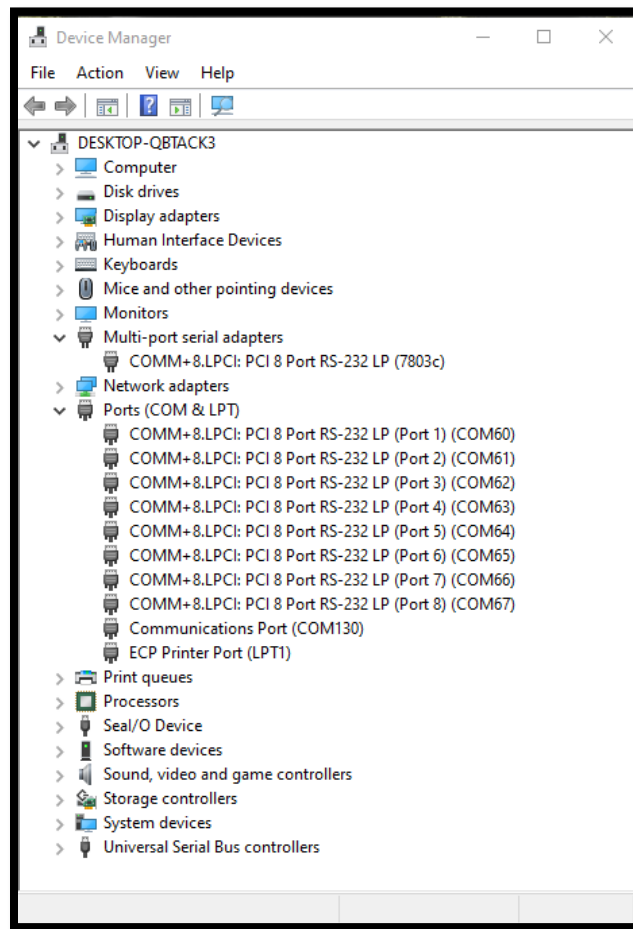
Device Manager

File Action View Help

DESKTOP-QBTACK3
Computer
Disk drives
Display adapters
Human Interface Devices
Keyboards
Mice and other pointing devices
Monitors
Multi-port serial adapters
COMM+8.LPCI: PCI 8 Port RS-232 LP (7803c)
Network adapters
Ports (COM & LPT)
COMM+8.LPCI: PCI 8 Port RS-232 LP (Port 1) (COM60)
COMM+8.LPCI: PCI 8 Port RS-232 LP (Port 2) (COM61)
COMM+8.LPCI: PCI 8 Port RS-232 LP (Port 3) (COM62)
COMM+8.LPCI: PCI 8 Port RS-232 LP (Port 4) (COM63)
COMM+8.LPCI: PCI 8 Port RS-232 LP (Port 5) (COM64)
COMM+8.LPCI: PCI 8 Port RS-232 LP (Port 6) (COM65)
COMM+8.LPCI: PCI 8 Port RS-232 LP (Port 7) (COM66)
COMM+8.LPCI: PCI 8 Port RS-232 LP (Port 8) (COM67)
Communications Port (COM130)
ECP Printer Port (LPT1)
Print queues
Processors
Seal/O Device
Software devices
Sound, video and game controllers
Storage controllers
System devices
Universal Serial Bus controllers